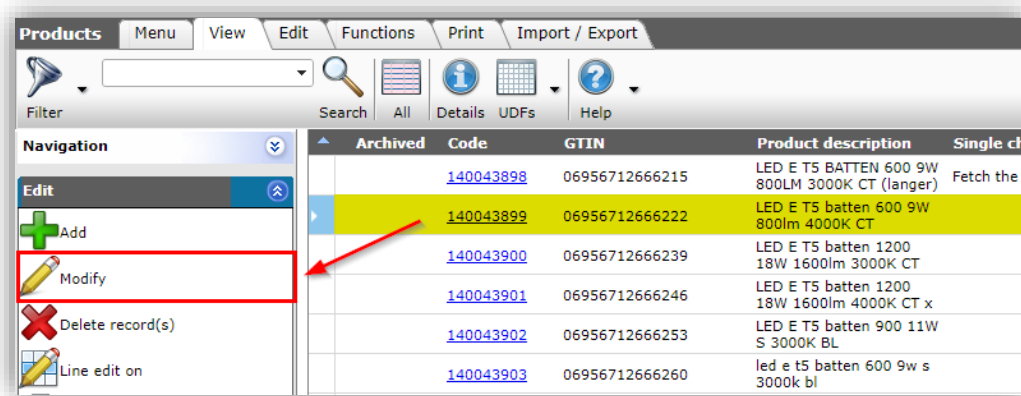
Products Menu View Edit Functions Print Import / Export

Filter Search All Details UDFs Help

Navigation

Edit

Add

Modify

Delete record(s)

Line edit on

| | Archived | Code | GTIN | Product description | Single ch |
|---|---|---|---|---|---|
| | | 140043898 | 06956712666215 | LED E T5 BATTEN 600 9W 800LM 3000K CT (langer) | Fetch the |
| | | 140043899 | 06956712666222 | LED E T5 batten 600 9W 800lm 4000K CT | |
| | | 140043900 | 06956712666239 | LED E T5 batten 1200 18W 1600lm 3000K CT | |
| | | 140043901 | 06956712666246 | LED E T5 batten 1200 18W 1600lm 4000K CT x | |
| | | 140043902 | 06956712666253 | LED E T5 batten 900 11W S 3000K BL | |
| | | 140043903 | 06956712666260 | led e t5 batten 600 9w s 3000k bl | |